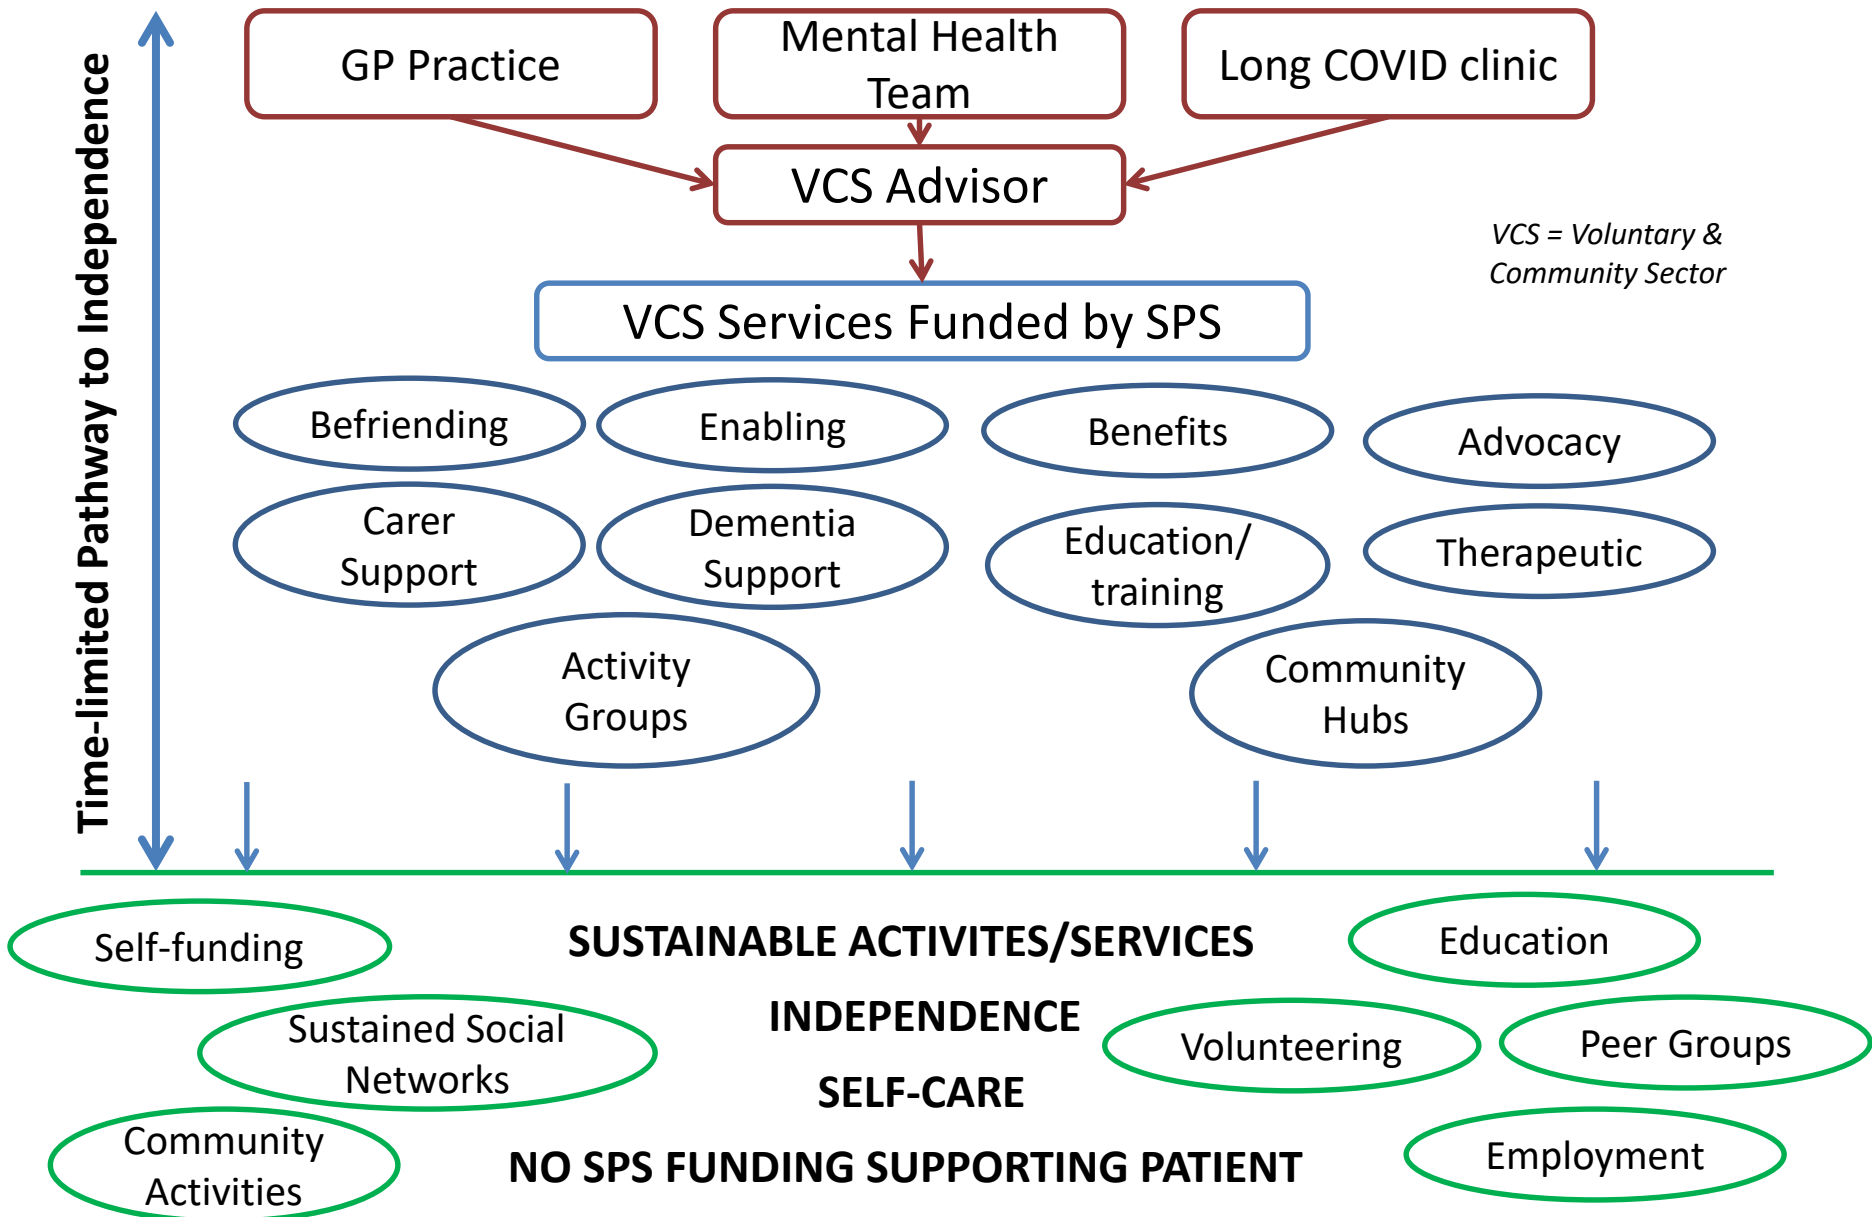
Time-limited Pathway to Independence

GP Practice

Mental Health Team

Long COVID clinic

VCS Advisor

VCS = Voluntary & Community Sector

VCS Services Funded by SPS

Befriending

Enabling

Benefits

Advocacy

Carer Support

Dementia Support

Education/ training

Therapeutic

Activity Groups

Community Hubs

Self-funding

SUSTAINABLE ACTIVITES/SERVICES

Education

Sustained Social Networks

INDEPENDENCE

Volunteering

Peer Groups

SELF-CARE

Community Activities

NO SPS FUNDING SUPPORTING PATIENT

Employment